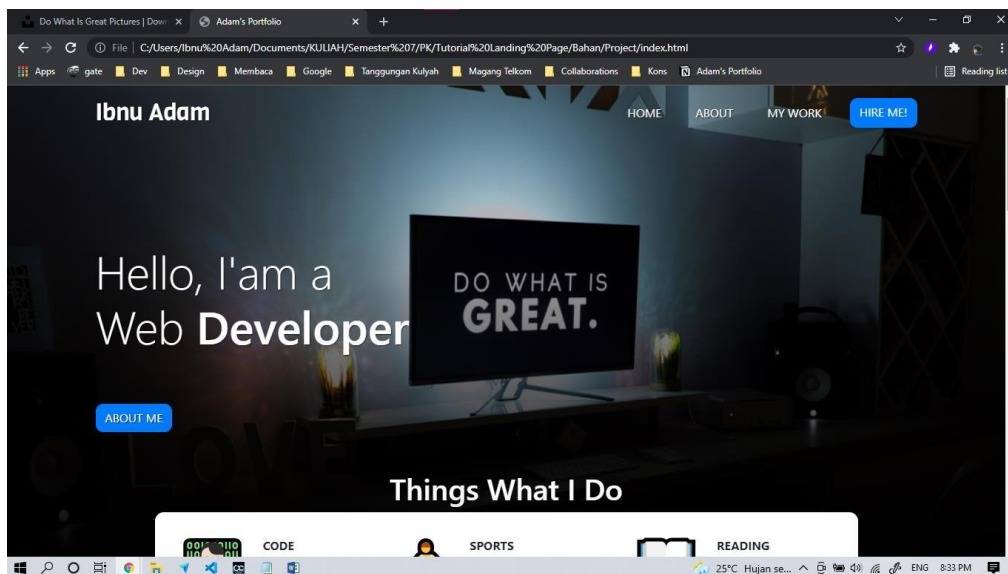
Do What Is Great Pictures | Down ×
Adam's Portfolio ×
+

File | C:/Users/Ibnu%20Adam/Documents/KULIAH/Semester%207/PK/Tutorial%20Landing%20Page/Bahan/Project/index.html

Apps gate Dev Design Membaca Google Tanggungan Kulyah Magang Telkom Collaborations Kons Adam's Portfolio Reading list

Ibnu Adam

HOME ABOUT MY WORK HIRE ME!

Hello, I'am a Web **Developer**

DO WHAT IS GREAT.

ABOUT ME

Things What I Do

CODE

SPORTS

READING

25°C Hujan se... ENG 8:33 PM